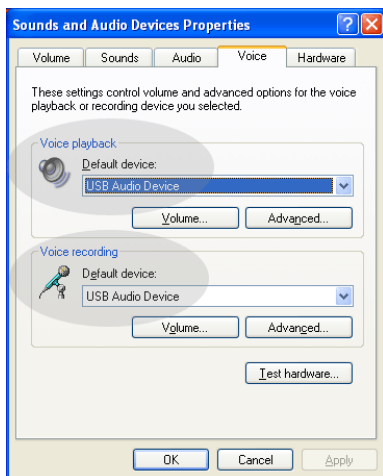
Sounds and Audio Devices Properties

Volume | Sounds | Audio | Voice | Hardware

These settings control volume and advanced options for the voice playback or recording device you selected.

Voice playback

Default device:

USB Audio Device

Volume...

Advanced...

Voice recording

Default device:

USB Audio Device

Volume...

Advanced...

Test hardware...

OK

Cancel

Apply